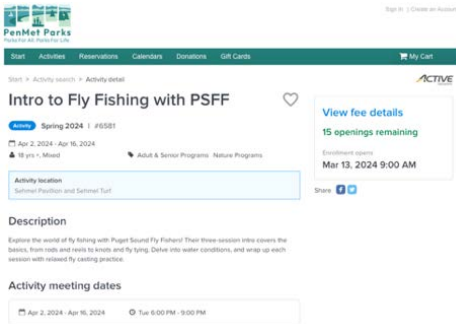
PenMet Parks
Parks For All. Parks For Life.

Sign In | Create an Account

Start Activities Reservations Calendars Donations Gift Cards

My Cart

Start > Activity search > Activity detail

ACTIVE

Intro to Fly Fishing with PSFF

Activity Spring 2024 | #6581

Apr 2, 2024 - Apr 16, 2024

18 yrs +, Mixed

Adult & Senior Programs Nature Programs

Activity location
Sehmel Pavilion and Sehmel Turf

View fee details

15 openings remaining

Enrollment opens
Mar 13, 2024 9:00 AM

Share

Description

Explore the world of fly fishing with Puget Sound Fly Fishers! Their three-session intro covers the basics, from rods and reels to knots and fly tying. Delve into water conditions, and wrap up each session with relaxed fly casting practice.

Activity meeting dates

Apr 2, 2024 - Apr 16, 2024

Tue 6:00 PM - 9:00 PM